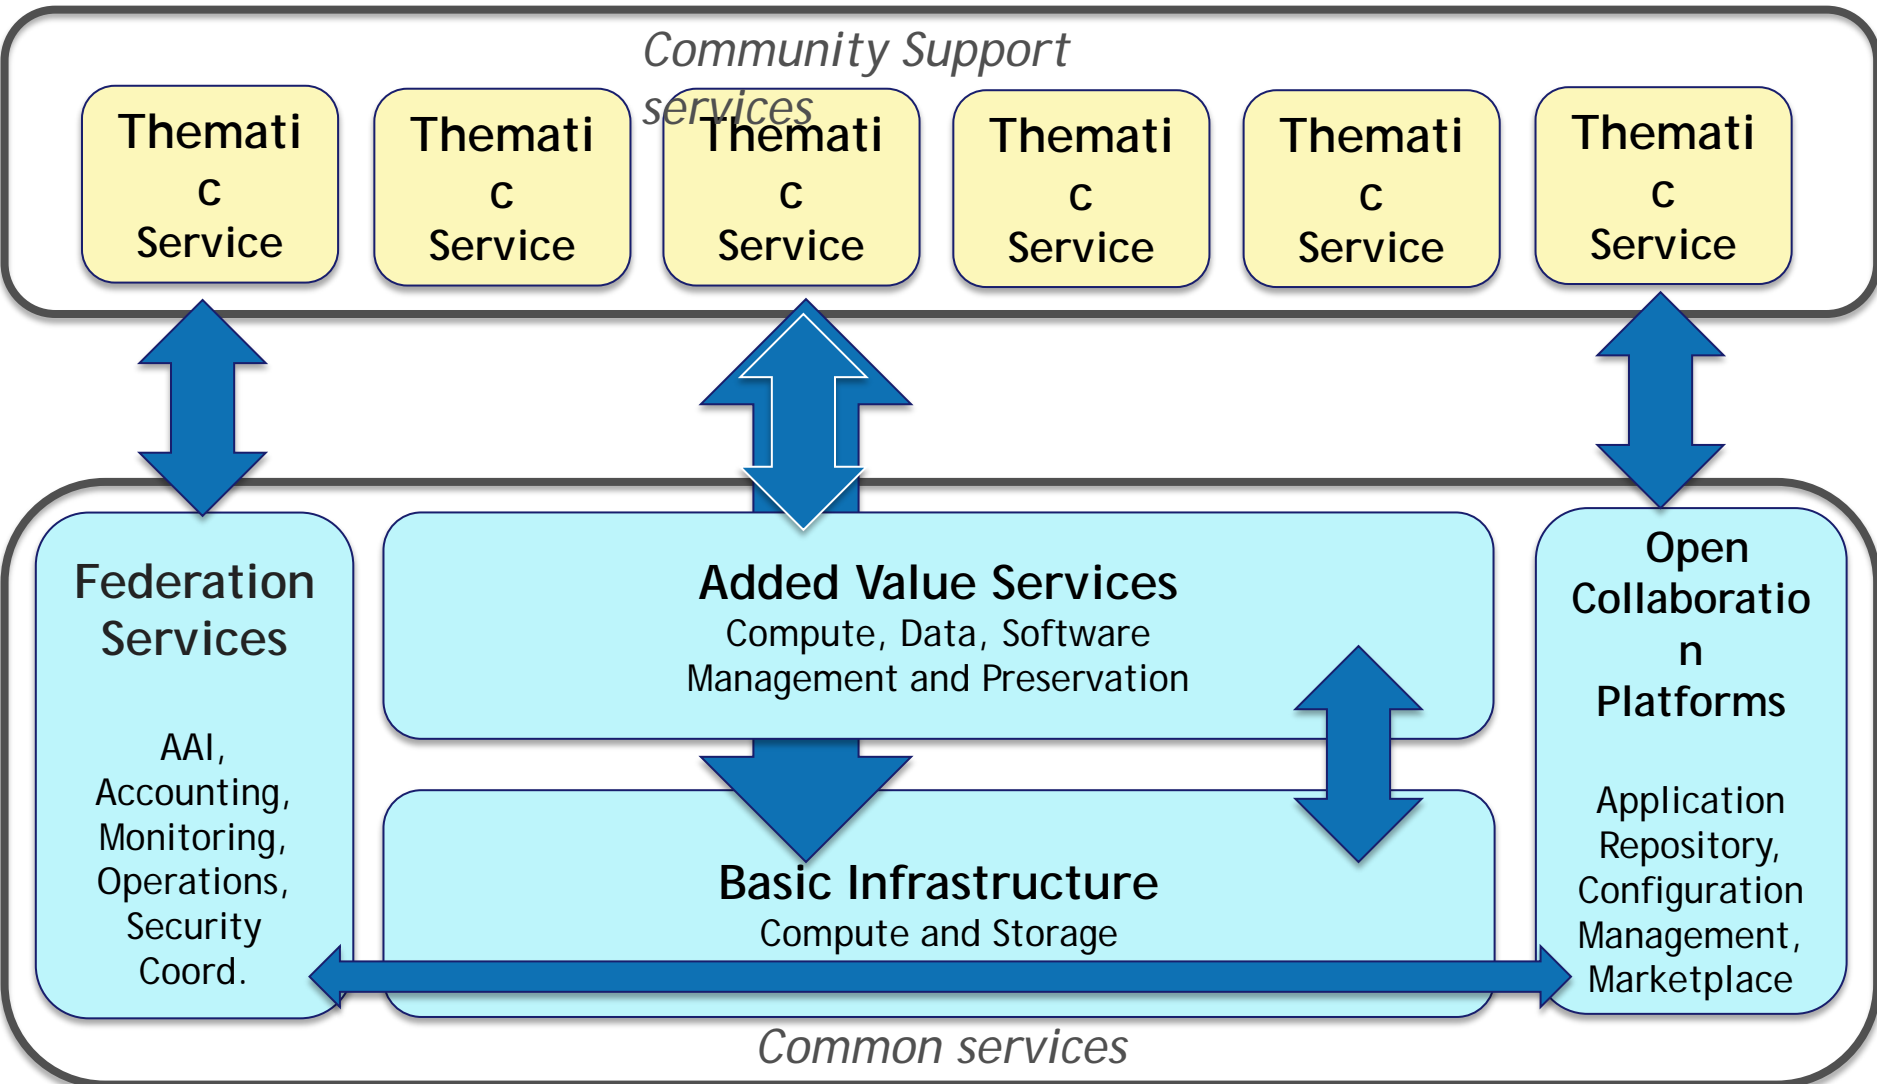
Community Support services

Themati c Service

Themati c Service

Themati c Service

Themati c Service

Themati c Service

Themati c Service

Federation Services

AAI, Accounting, Monitoring, Operations, Security Coord.

Added Value Services
Compute, Data, Software Management and Preservation

Basic Infrastructure
Compute and Storage

Open Collaboratio n Platforms

Application Repository, Configuration Management, Marketplace

Common services